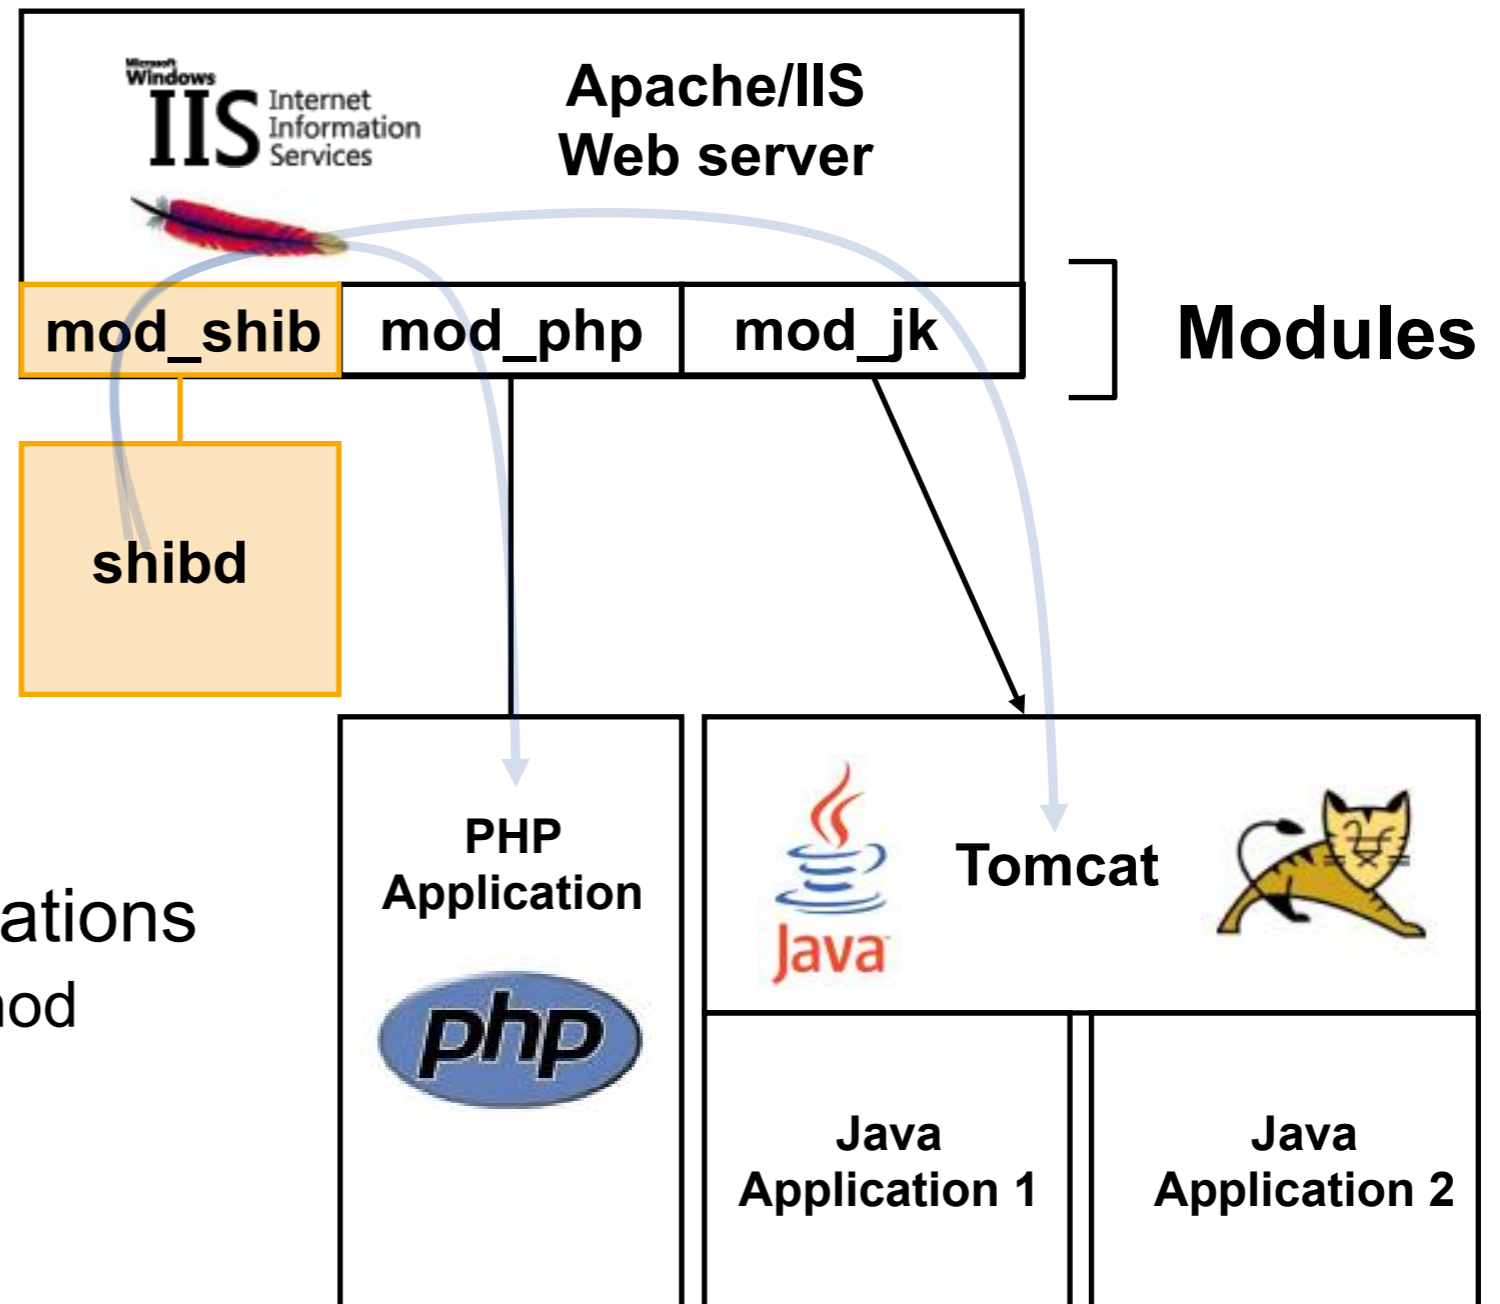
Microsoft Windows IIS Internet Information Services

Apache/IIS Web server

mod_shib

mod_php

mod_jk

Modules

shibd

ations

nod

PHP Application

php

Java

Tomcat

Java Application 1

Java Application 2